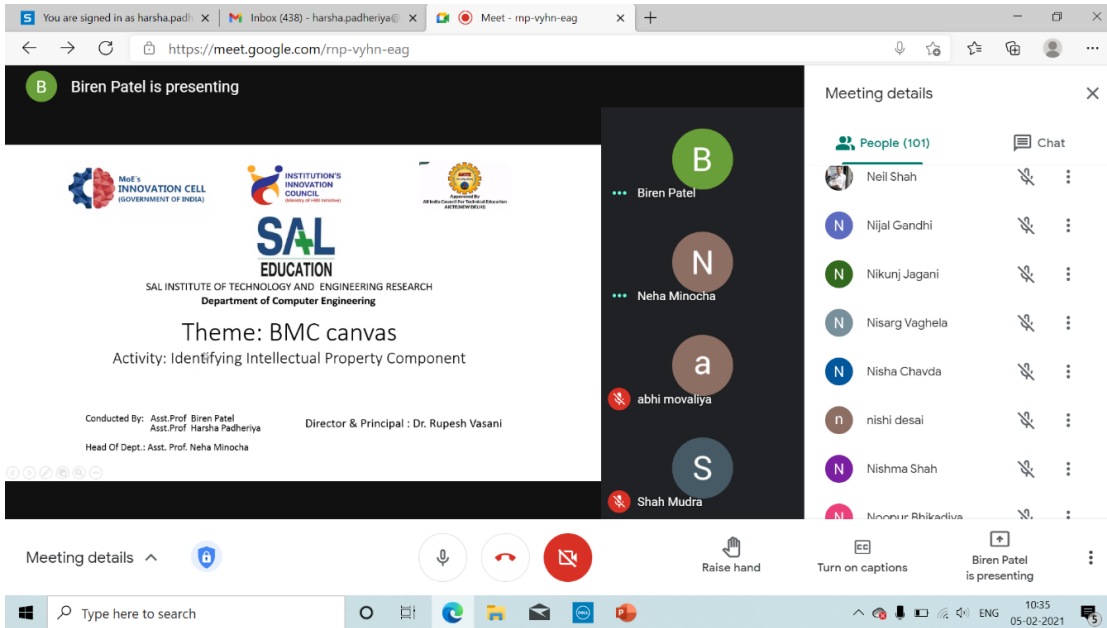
You are signed in as harsha.padh ×
Inbox (438) - harsha.padheriya@ ×
Meet - rnp-vyhn-eag ×
+

https://meet.google.com/rnp-vyhn-eag

B Biren Patel is presenting

MoE's INNOVATION CELL (GOVERNMENT OF INDIA)
INSTITUTION'S INNOVATION COUNCIL (Ministry of HRD Initiative)
Approved By All India Council For Technical Education AICTE NEW DELHI

SAL EDUCATION
SAL INSTITUTE OF TECHNOLOGY AND ENGINEERING RESEARCH
Department of Computer Engineering

Theme: BMC canvas
Activity: Identifying Intellectual Property Component

Conducted By: Asst.Prof Biren Patel
Asst.Prof Harsha Padheriya
Director & Principal : Dr. Rupesh Vasani
Head Of Dept.: Asst. Prof. Neha Minocha

B Biren Patel
N Neha Minocha
a abhi movaliya
S Shah Mudra

Meeting details ×
People (101) Chat
Neil Shah
N Nijal Gandhi
N Nikunj Jagani
N Nisarg Vaghela
N Nisha Chavda
n nishi desai
N Nishma Shah
N Noopur Bhikadiya

Meeting details
Raise hand
Turn on captions
Biren Patel is presenting

Type here to search
ENG 10:35 05-02-2021